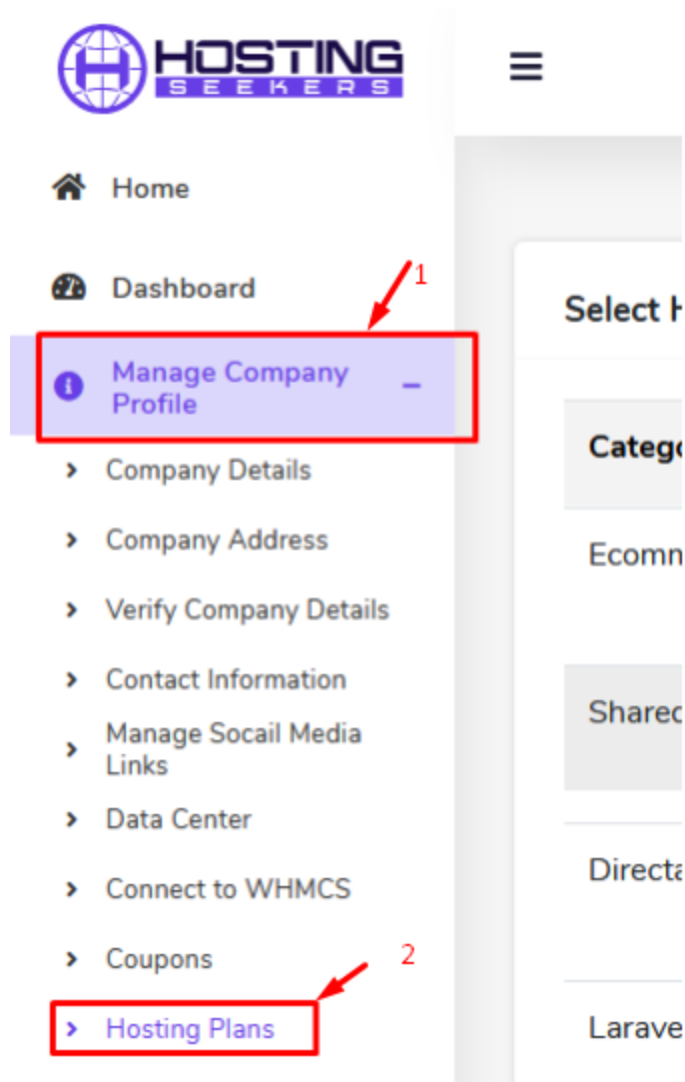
HOSTING
SEEKERS

≡

Home

Dashboard

1

Manage Company Profile –

Company Details

Company Address

Verify Company Details

Contact Information

Manage Socail Media Links

Data Center

Connect to WHMCS

Coupons

2

Hosting Plans

Select H

Catego

Ecomn

Sharec

Directa

Larave